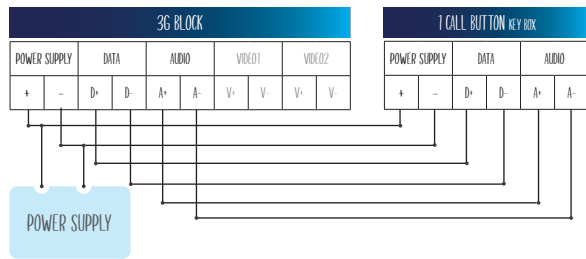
3G BLOCK

| POWER SUPPLY | | DATA | | AUDIO | | VIDEO1 | | VIDEO2 | |
|---|---|---|---|---|---|---|---|---|---|
| + | – | D+ | D- | A+ | A- | V+ | V- | V+ | V- |

1 CALL BUTTON KEY BOX

| POWER SUPPLY | | DATA | | AUDIO | |
|---|---|---|---|---|---|
| + | – | D+ | D- | A+ | A- |

POWER SUPPLY